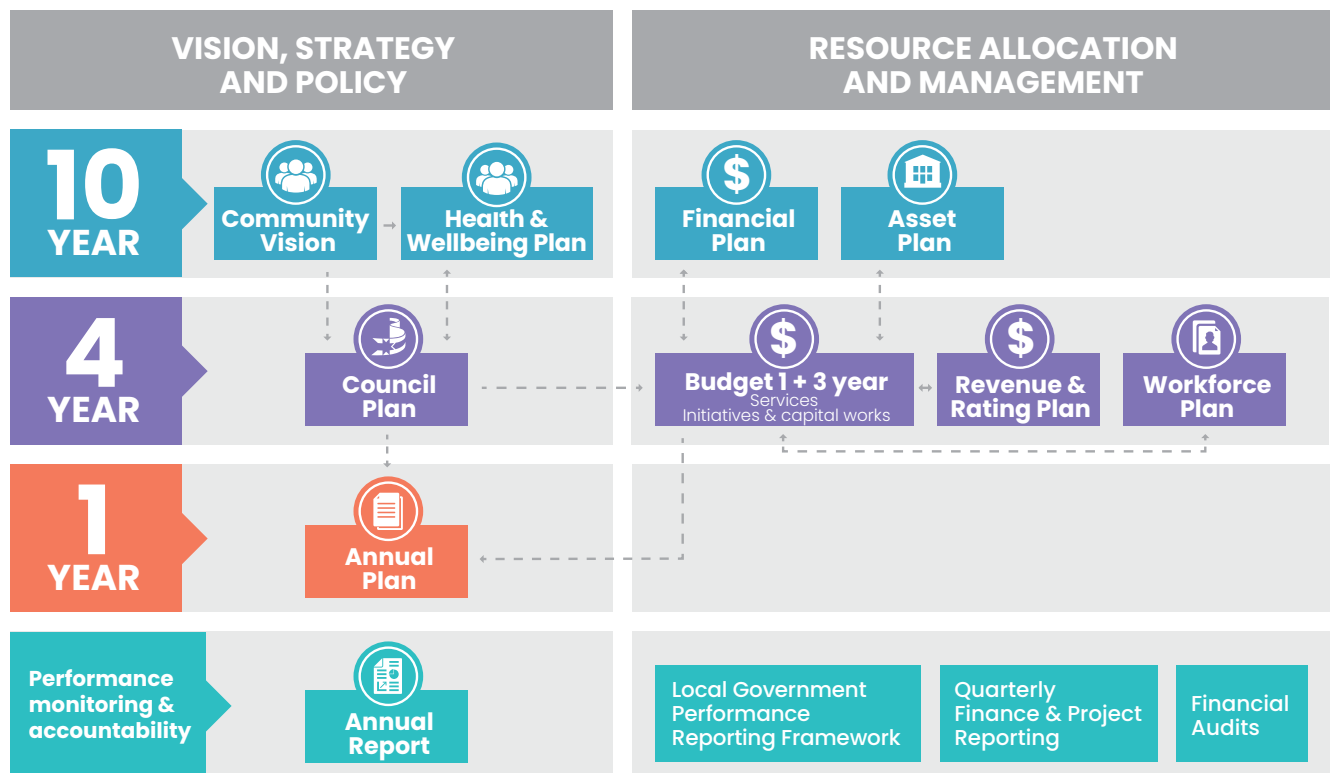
VISION, STRATEGY AND POLICY

RESOURCE ALLOCATION AND MANAGEMENT

10 YEAR

Community Vision

Health & Wellbeing Plan

Financial Plan

Asset Plan

4 YEAR

Council Plan

Budget 1 + 3 year
Services
Initiatives & capital works

Revenue & Rating Plan

Workforce Plan

1 YEAR

Annual Plan

Performance monitoring & accountability

Annual Report

Local Government Performance Reporting Framework

Quarterly Finance & Project Reporting

Financial Audits